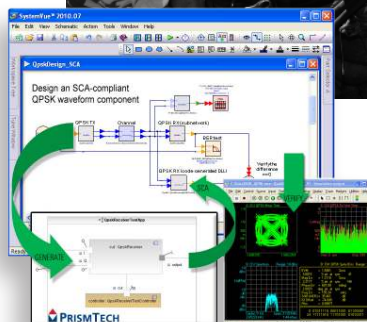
SystemVue® 2010.07
File Edit View Schematic Action Tools Window Help
QpskDesign_SCA
Design an SCA-compliant QPSK waveform component
QPSK TX
Channel
QPSK RX (subnetwork)
BER Test
QPSK RX (code-generated DLL)
Verify the difference
GENERATE
SCA
VERIFY
PRISMTECH